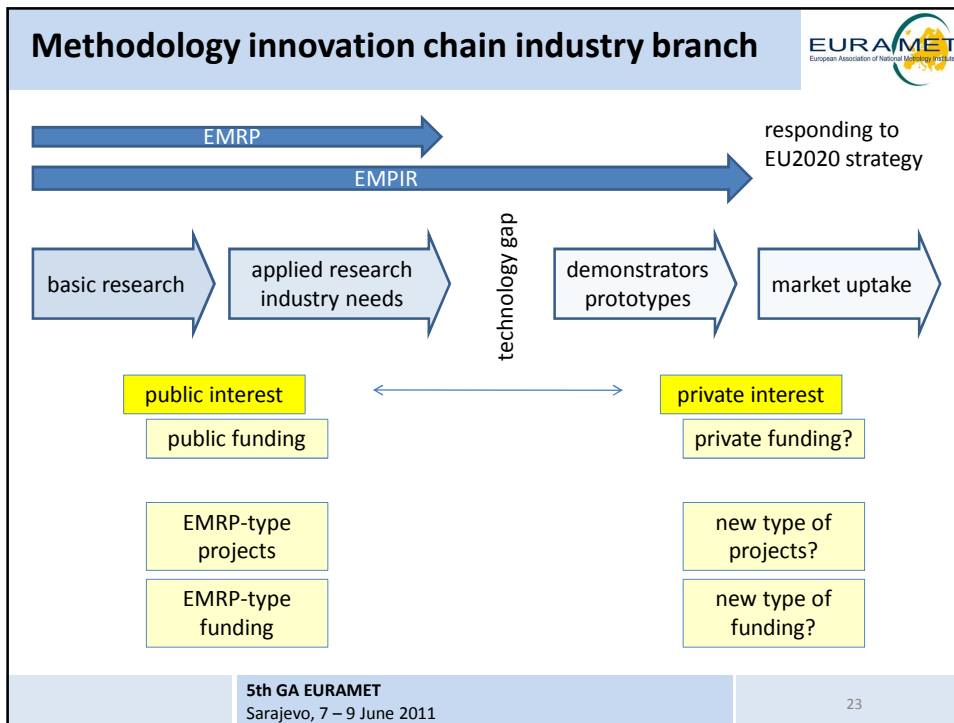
Methodology innovation chain industry branch

EURAMET
European Association of National Metrology Institutes

EMRP

EMPIR

responding to EU2020 strategy

basic research

applied research industry needs

technology gap

demonstrators prototypes

market uptake

public interest

public funding

private interest

private funding?

EMRP-type projects

EMRP-type funding

new type of projects?

new type of funding?

5th GA EURAMET
Sarajevo, 7 – 9 June 2011

23